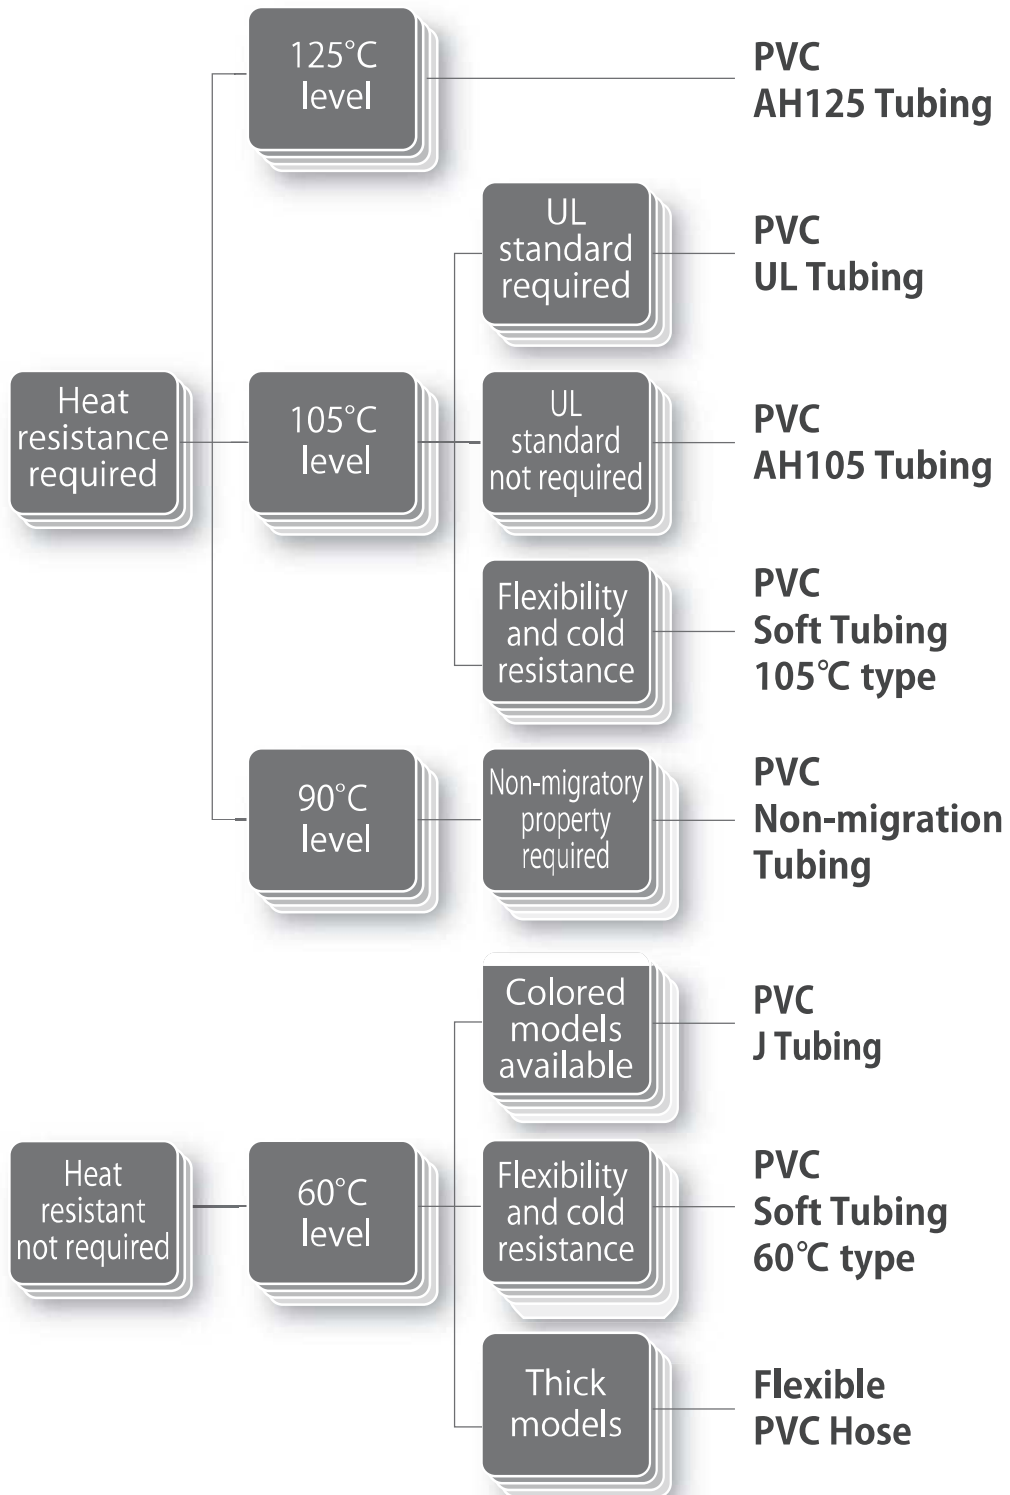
Heat resistance required

125°C level

PVC AH125 Tubing

105°C level

UL standard required

PVC UL Tubing

UL standard not required

PVC AH105 Tubing

Flexibility and cold resistance

PVC Soft Tubing 105℃ type

90°C level

Non-migratory property required

PVC Non-migration Tubing

Heat resistant not required

60°C level

Colored models available

PVC J Tubing

Flexibility and cold resistance

PVC Soft Tubing 60℃ type

Thick models

Flexible PVC Hose